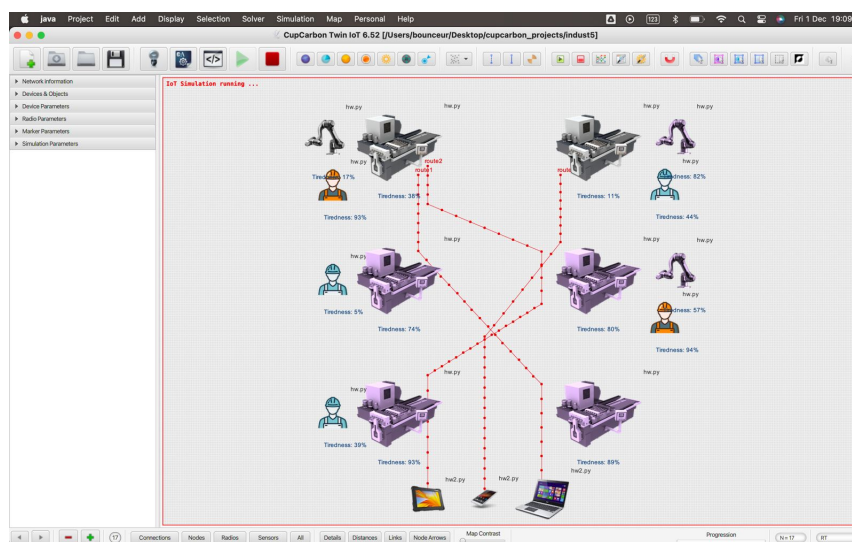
java Project Edit Add Display Selection Solver Simulation Map Personal Help

Fri 1 Dec 19:09

CupCarbon Twin IoT 6.52 [/Users/bounceur/Desktop/cupcarbon_projects/indust5]

Network Information
Devices & Objects
Device Parameters
Radio Parameters
Marker Parameters
Simulation Parameters

IoT Simulation running ...

hw.py
hw.py
hw.py
hw.py
hw.py
hw.py
route2
route1
route1
Tiredness: 17%
Tiredness: 38%
Tiredness: 11%
Tiredness: 82%
Tiredness: 93%
Tiredness: 44%
hw.py
hw.py
hw.py
hw.py
Tiredness: 5%
Tiredness: 74%
Tiredness: 80%
Tiredness: 57%
Tiredness: 94%
hw.py
hw.py
Tiredness: 39%
Tiredness: 93%
Tiredness: 89%
hw2.py
hw2.py
hw2.py

17
Connections Nodes Radios Sensors All Details Distances Links Node Arrows Map Contrast
Progression
N = 17
RT